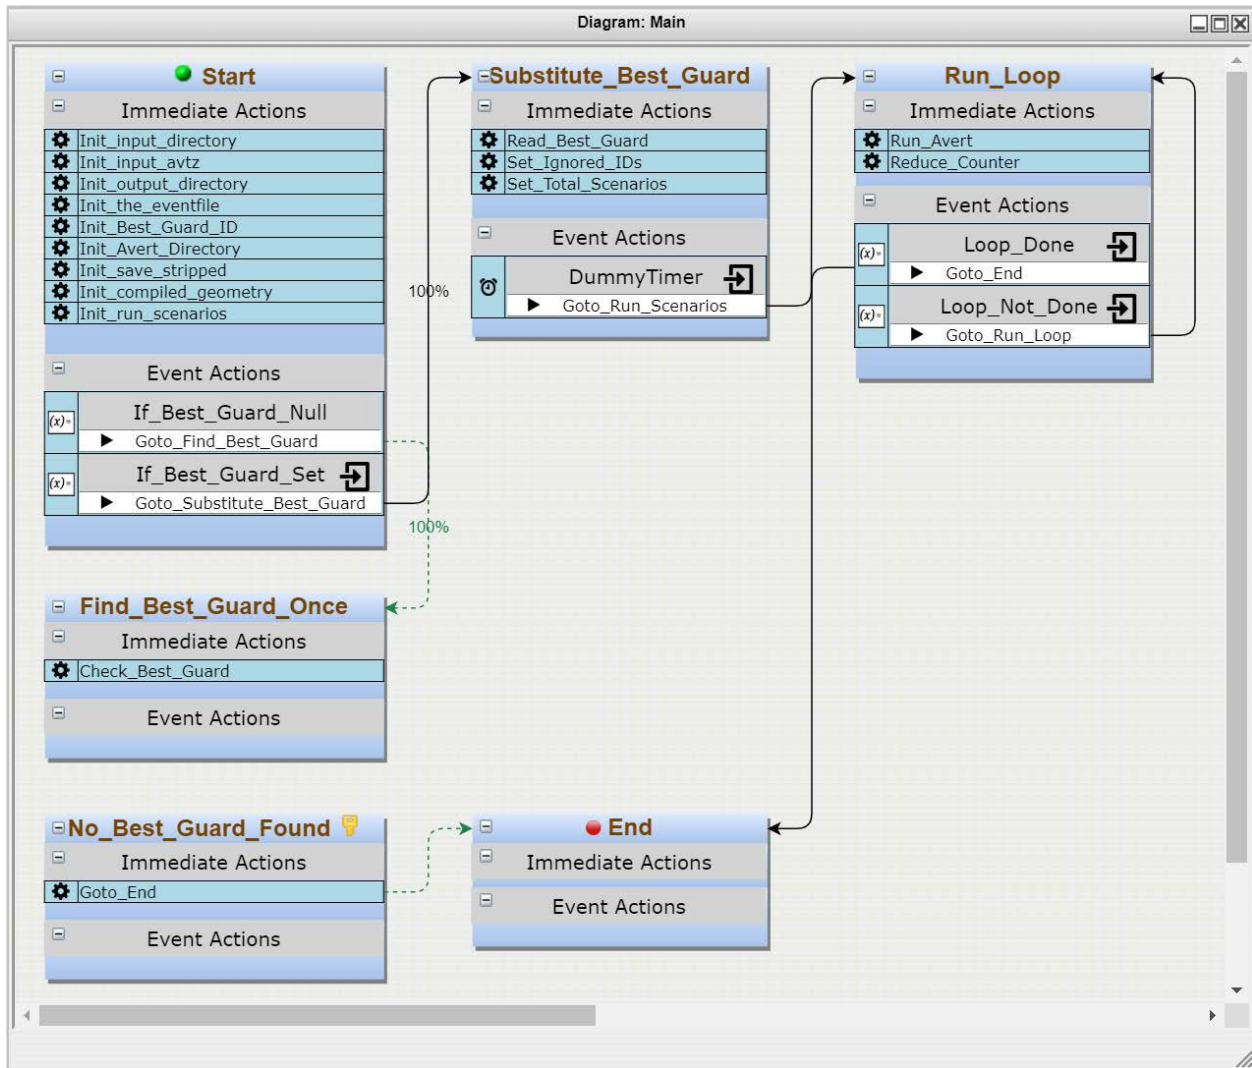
Diagram: Main

Start
Immediate Actions
Init_input_directory
Init_input_avtz
Init_output_directory
Init_the_eventfile
Init_Best_Guard_ID
Init_Avert_Directory
Init_save_stripped
Init_compiled_geometry
Init_run_scenarios
Event Actions
If_Best_Guard_Null
Goto_Find_Best_Guard
If_Best_Guard_Set
Goto_Substitute_Best_Guard

100%

100%

Substitute_Best_Guard
Immediate Actions
Read_Best_Guard
Set_Ignored_IDs
Set_Total_Scenarios
Event Actions
DummyTimer
Goto_Run_Scenarios

Run_Loop
Immediate Actions
Run_Avert
Reduce_Counter
Event Actions
Loop_Done
Goto_End
Loop_Not_Done
Goto_Run_Loop

Find_Best_Guard_Once
Immediate Actions
Check_Best_Guard
Event Actions

No_Best_Guard_Found
Immediate Actions
Goto_End
Event Actions

End
Immediate Actions
Event Actions